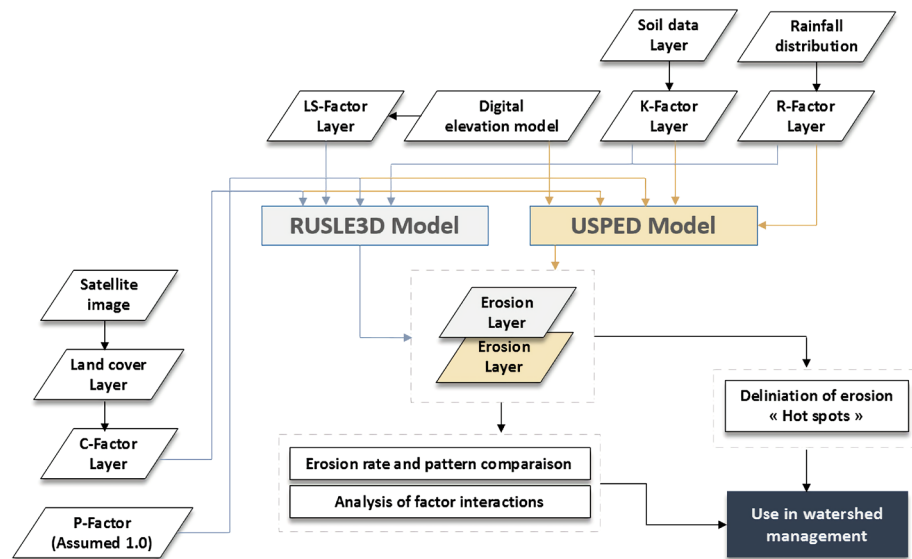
Soil data Layer

Rainfall distribution

LS-Factor Layer

Digital elevation model

K-Factor Layer

R-Factor Layer

RUSLE3D Model

USPED Model

Satellite image

Land cover Layer

C-Factor Layer

P-Factor (Assumed 1.0)

Erosion Layer

Erosion Layer

Deliniation of erosion « Hot spots »

Erosion rate and pattern comparaison

Analysis of factor interactions

Use in watershed management